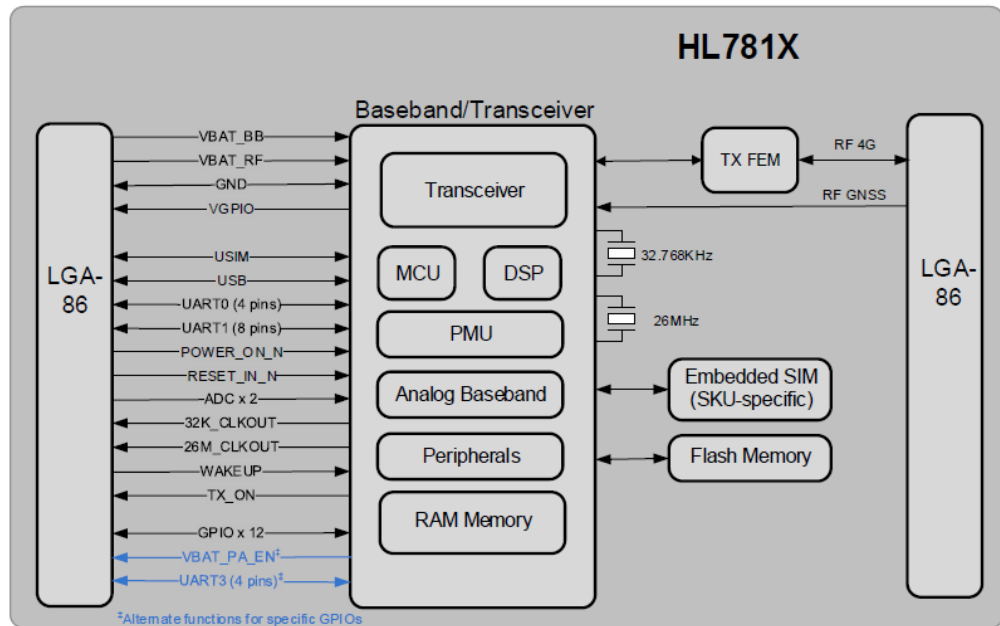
HL781X

Baseband/Transceiver

LGA-86

VBAT_BB
VBAT_RF
GND
VGPIO
USIM
USB
UART0 (4 pins)
UART1 (8 pins)
POWER_ON_N
RESET_IN_N
ADC x 2
32K_CLKOUT
26M_CLKOUT
WAKEUP
TX_ON
GPIO x 12
VBAT_PA_EN‡
UART3 (4 pins)‡

Transceiver

MCU

DSP

PMU

Analog Baseband

Peripherals

RAM Memory

TX FEM

RF 4G

RF GNSS

32.768KHz

26MHz

Embedded SIM (SKU-specific)

Flash Memory

LGA-86

‡Alternate functions for specific GPIOs